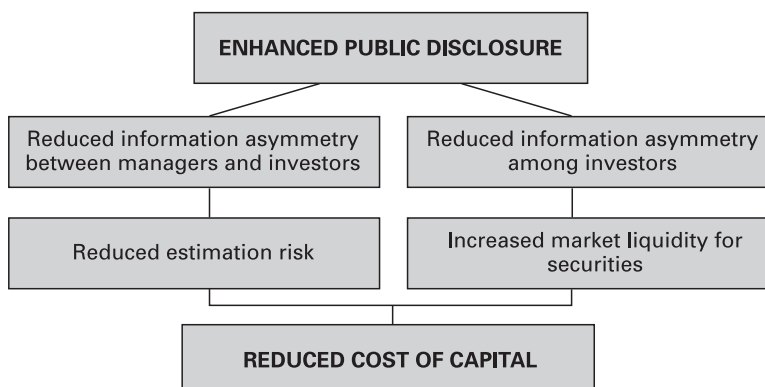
ENHANCED PUBLIC DISCLOSURE

Reduced information asymmetry between managers and investors

Reduced estimation risk

Reduced information asymmetry among investors

Increased market liquidity for securities

REDUCED COST OF CAPITAL